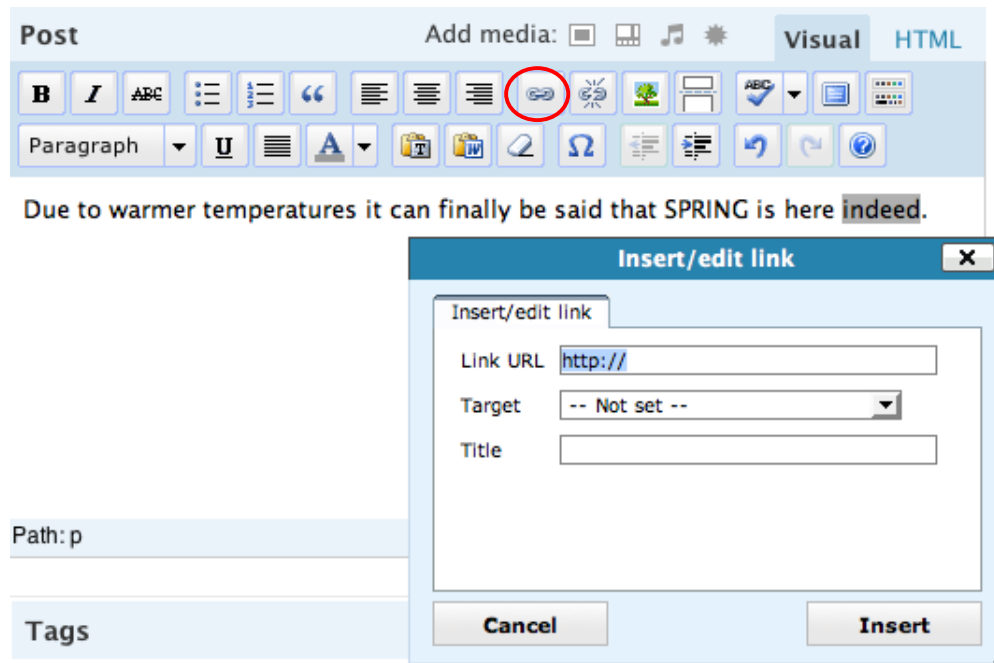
Post

Add media:

Visual HTML

B I ABC

“

Paragraph U A

Ω

Due to warmer temperatures it can finally be said that SPRING is here indeed.

Insert/edit link

Insert/edit link

Link URL http://

Target -- Not set --

Title

Path: p

Tags

Cancel

Insert